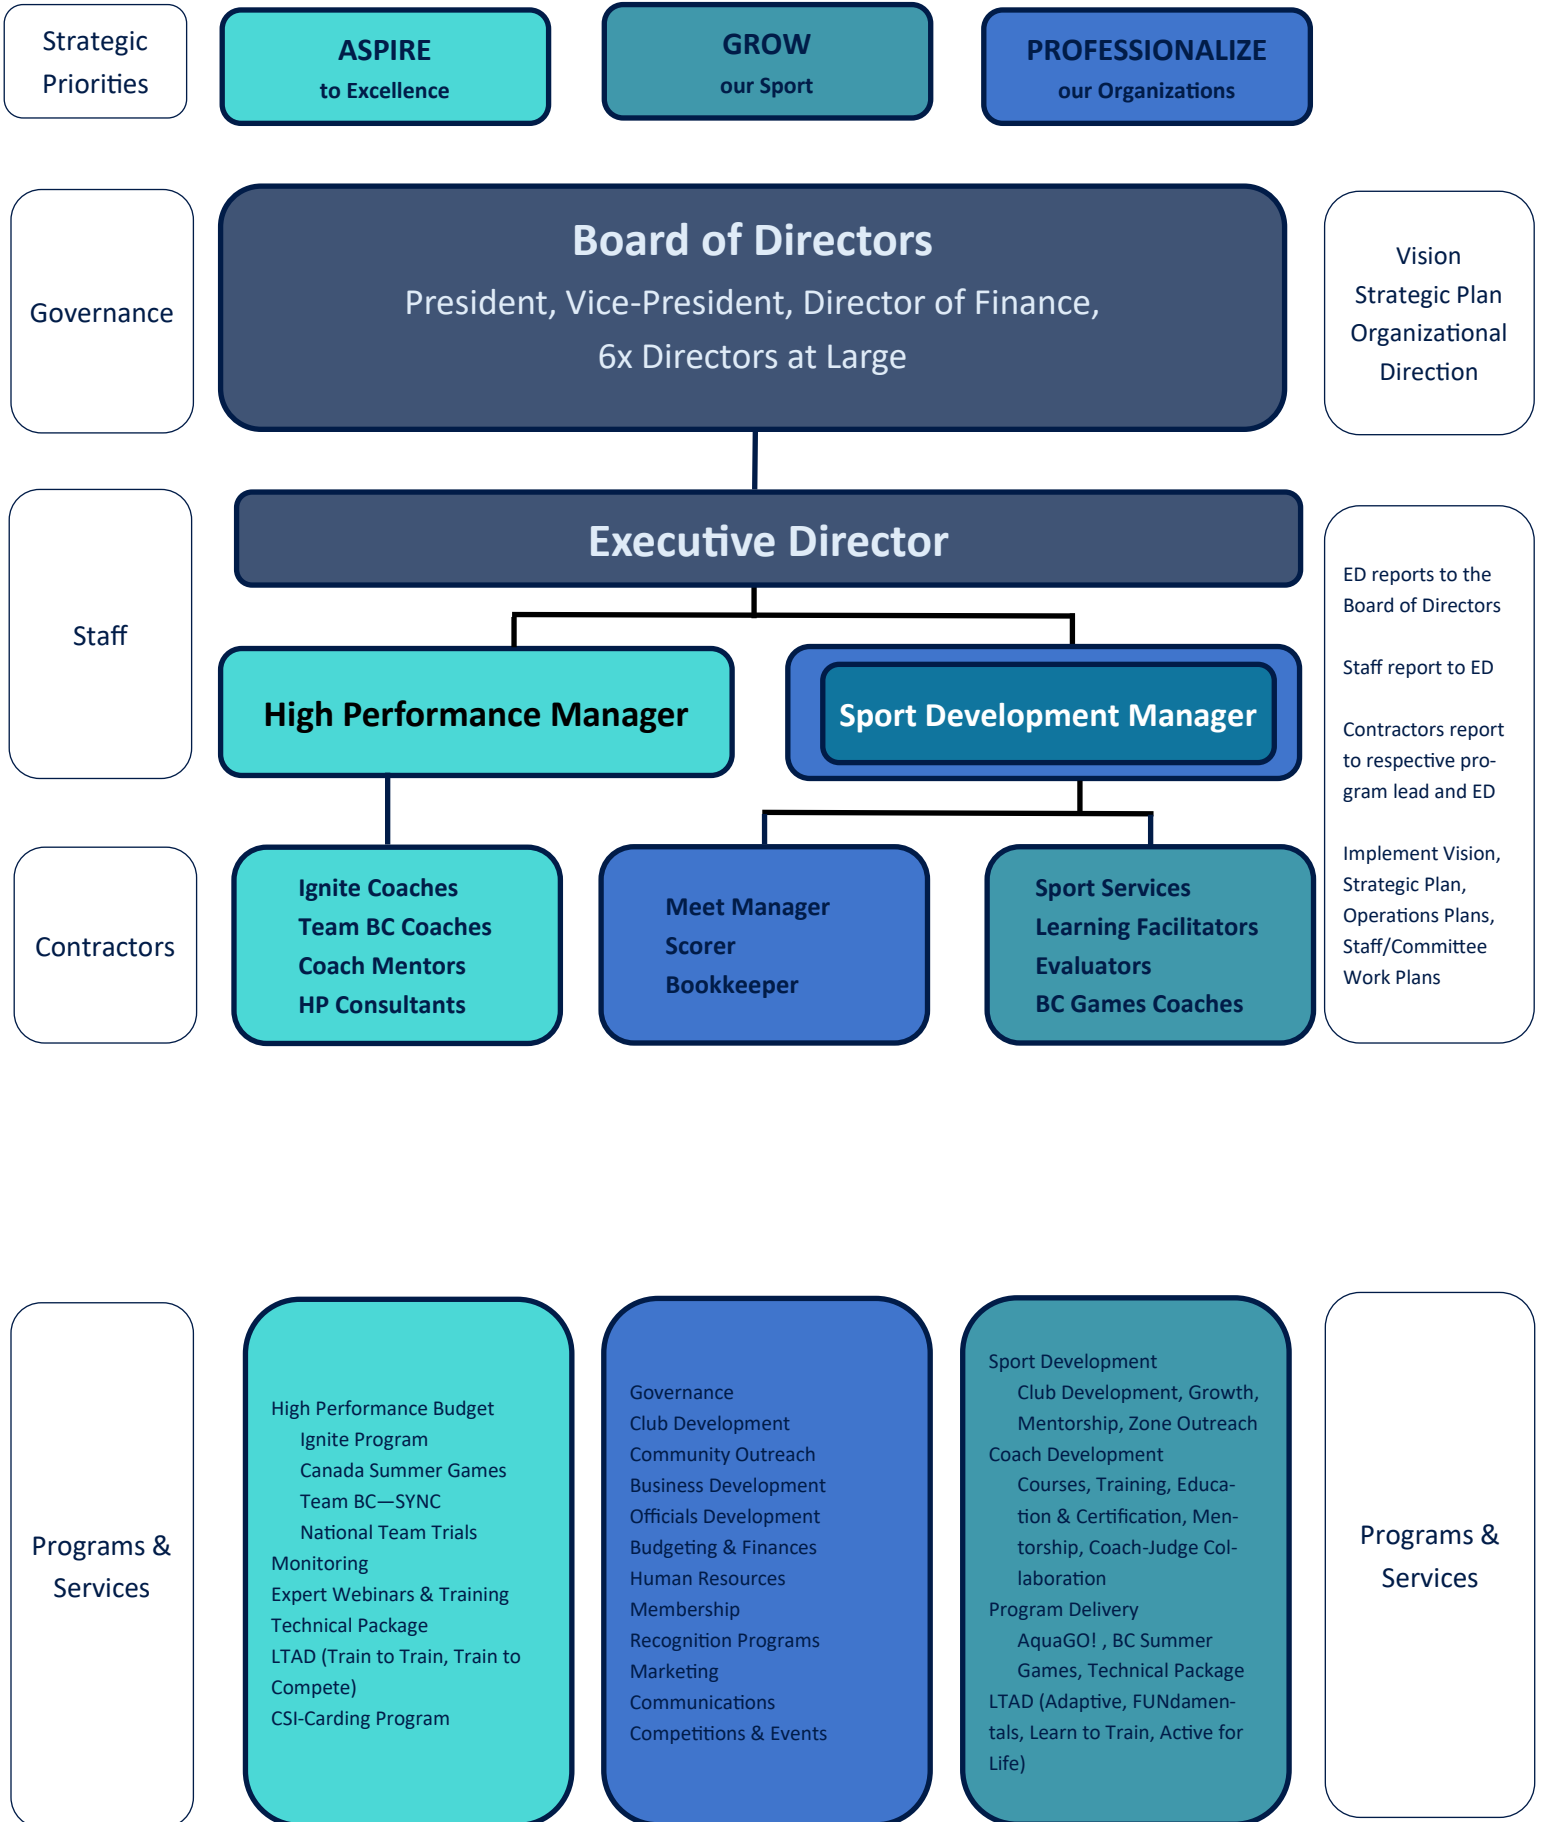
Strategic Priorities

ASPIRE
to Excellence

GROW
our Sport

PROFESSIONALIZE
our Organizations

Governance

Board of Directors
President, Vice-President, Director of Finance, 6x Directors at Large

Vision
Strategic Plan
Organizational Direction

Staff

Executive Director

ED reports to the Board of Directors

Staff report to ED

Contractors report to respective program lead and ED

Implement Vision, Strategic Plan, Operations Plans, Staff/Committee Work Plans

High Performance Manager

Sport Development Manager

Contractors

Ignite Coaches
Team BC Coaches
Coach Mentors
HP Consultants

Meet Manager
Scorer
Bookkeeper

Sport Services
Learning Facilitators
Evaluators
BC Games Coaches

Programs & Services

High Performance Budget
Ignite Program
Canada Summer Games
Team BC—SYNC
National Team Trials
Monitoring
Expert Webinars & Training
Technical Package
LTAD (Train to Train, Train to Compete)
CSI-Carding Program

Governance
Club Development
Community Outreach
Business Development
Officials Development
Budgeting & Finances
Human Resources
Membership
Recognition Programs
Marketing
Communications
Competitions & Events

Sport Development
Club Development, Growth, Mentorship, Zone Outreach
Coach Development
Courses, Training, Education & Certification, Mentorship, Coach-Judge Collaboration
Program Delivery
AquaGO! , BC Summer Games, Technical Package
LTAD (Adaptive, FUNdamentals, Learn to Train, Active for Life)

Programs & Services